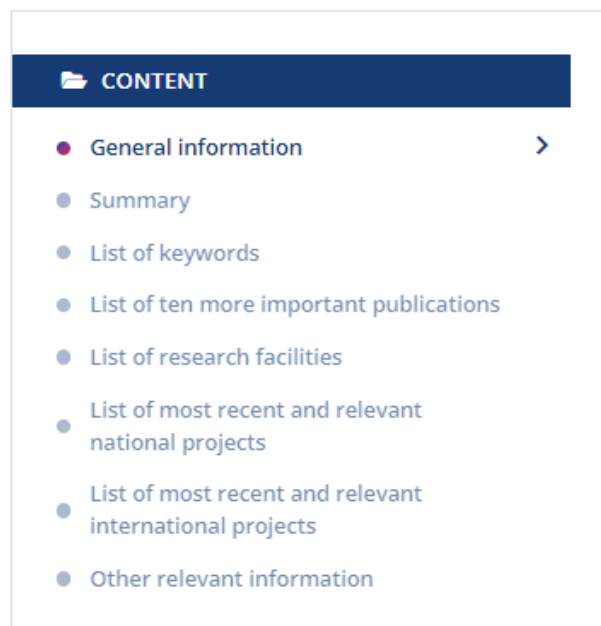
CONTENT

General information

Summary

List of keywords

List of ten more important publications

List of research facilities

List of most recent and relevant national projects

List of most recent and relevant international projects

Other relevant information